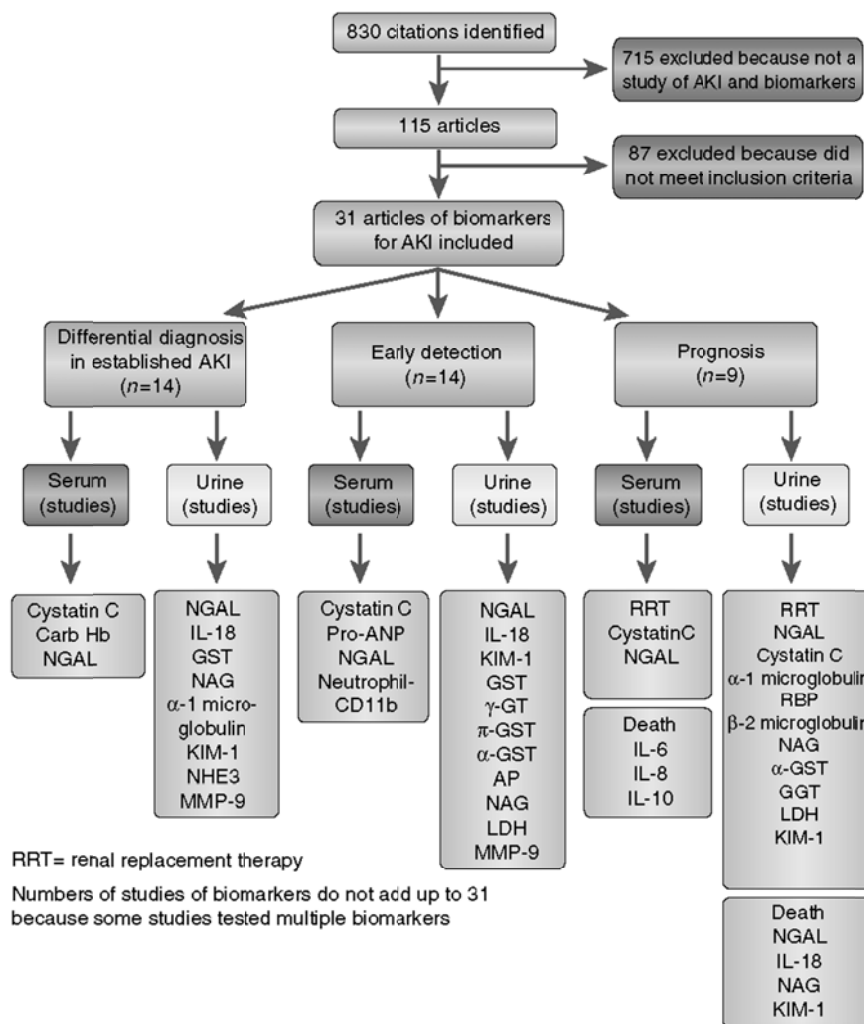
830 citations identified

715 excluded because not a study of AKI and biomarkers

115 articles

87 excluded because did not meet inclusion criteria

31 articles of biomarkers for AKI included

Differential diagnosis in established AKI ($n$=14)

Early detection ($n$=14)

Prognosis ($n$=9)

Serum (studies)

Urine (studies)

Serum (studies)

Urine (studies)

Serum (studies)

Urine (studies)

Cystatin C
Carb Hb
NGAL

NGAL
IL-18
GST
NAG
α-1 microglobulin
KIM-1
NHE3
MMP-9

Cystatin C
Pro-ANP
NGAL
Neutrophil-CD11b

NGAL
IL-18
KIM-1
GST
γ-GT
π-GST
α-GST
AP
NAG
LDH
MMP-9

RRT
CystatinC
NGAL

Death
IL-6
IL-8
IL-10

RRT
NGAL
Cystatin C
α-1 microglobulin
RBP
β-2 microglobulin
NAG
α-GST
GGT
LDH
KIM-1

Death
NGAL
IL-18
NAG
KIM-1

RRT= renal replacement therapy

Numbers of studies of biomarkers do not add up to 31 because some studies tested multiple biomarkers